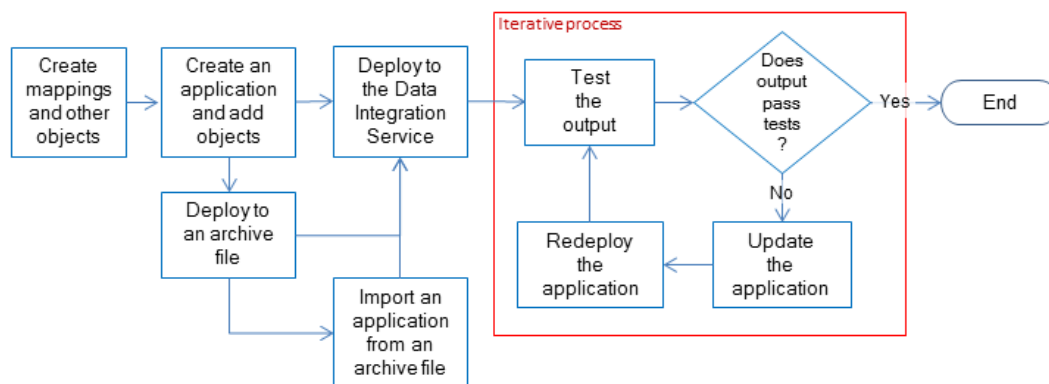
Create mappings and other objects

Create an application and add objects

Deploy to the Data Integration Service

Deploy to an archive file

Import an application from an archive file

Iterative process

Test the output

Does output pass tests ?

Yes

End

No

Update the application

Redeploy the application